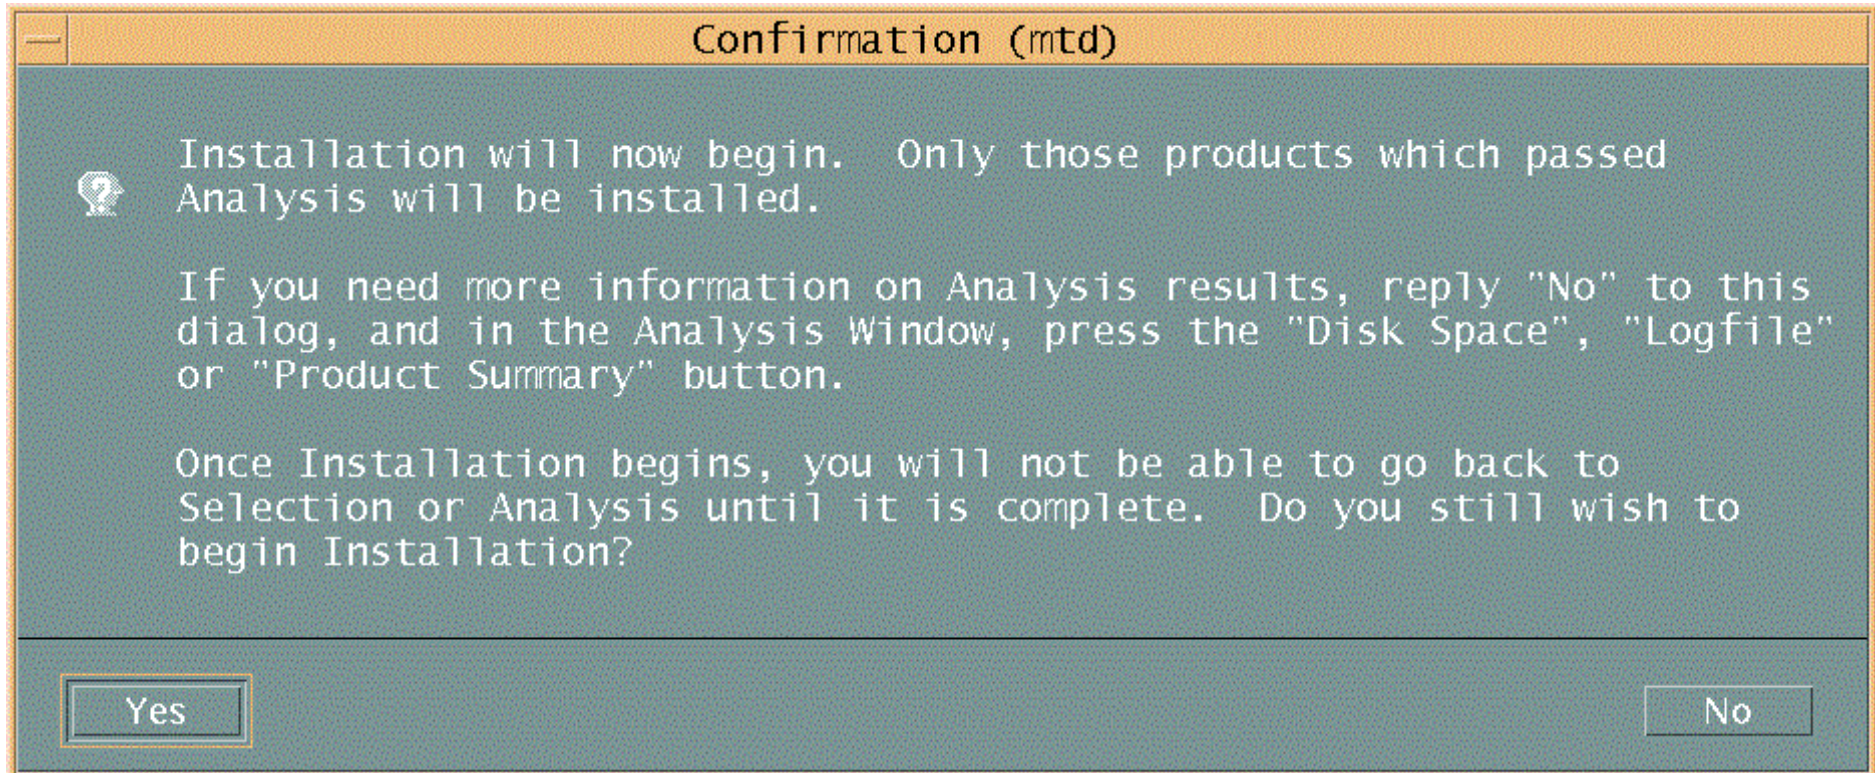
Confirmation (mtd)

Installation will now begin. Only those products which passed Analysis will be installed.

If you need more information on Analysis results, reply "No" to this dialog, and in the Analysis Window, press the "Disk Space", "Logfile" or "Product Summary" button.

Once Installation begins, you will not be able to go back to Selection or Analysis until it is complete. Do you still wish to begin Installation?

Yes

No